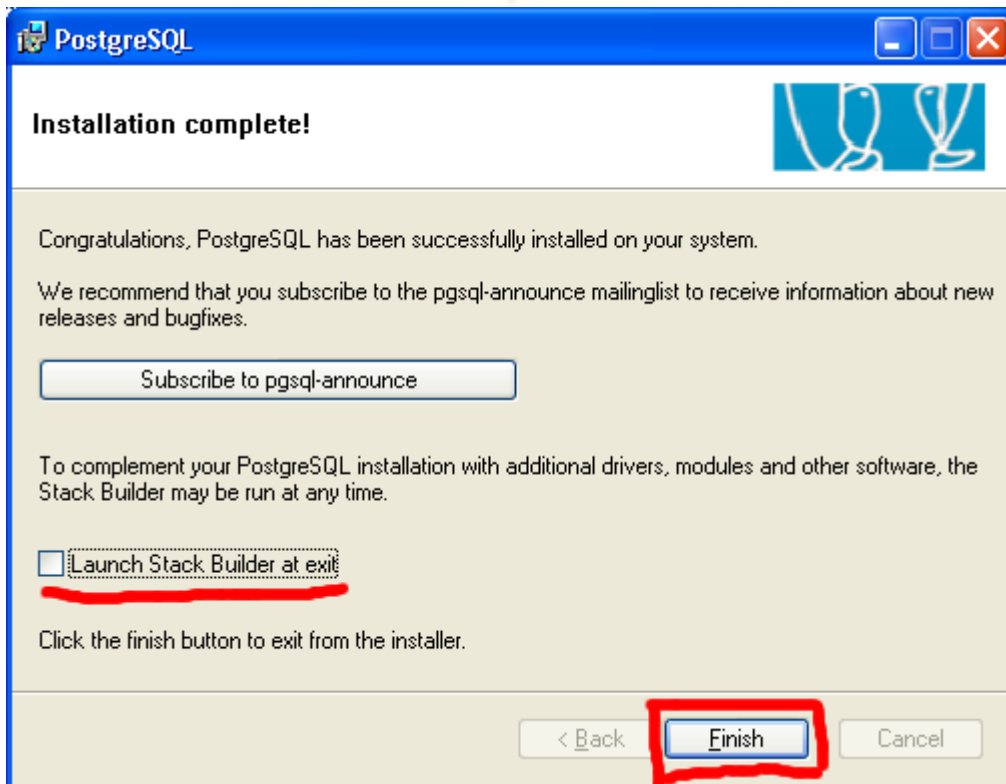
PostgreSQL

Installation complete!

Congratulations, PostgreSQL has been successfully installed on your system.

We recommend that you subscribe to the pgsql-announce mailinglist to receive information about new releases and bugfixes.

Subscribe to pgsql-announce

To complement your PostgreSQL installation with additional drivers, modules and other software, the Stack Builder may be run at any time.

Launch Stack Builder at exit

Click the finish button to exit from the installer.

< Back

Finish

Cancel